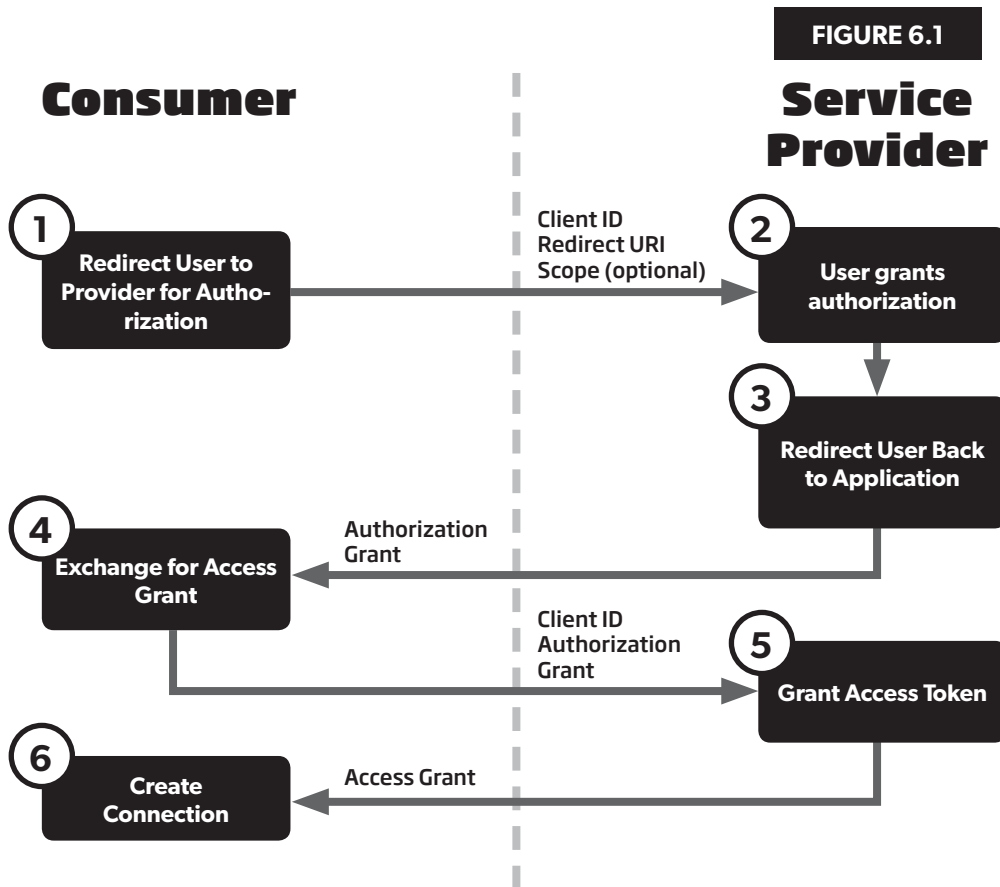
FIGURE 6.1

Consumer

Service Provider

1
Redirect User to Provider for Authorization

Client ID
Redirect URI
Scope (optional)

2
User grants authorization

3
Redirect User Back to Application

4
Exchange for Access Grant

Authorization Grant

Client ID
Authorization Grant

5
Grant Access Token

6
Create Connection

Access Grant